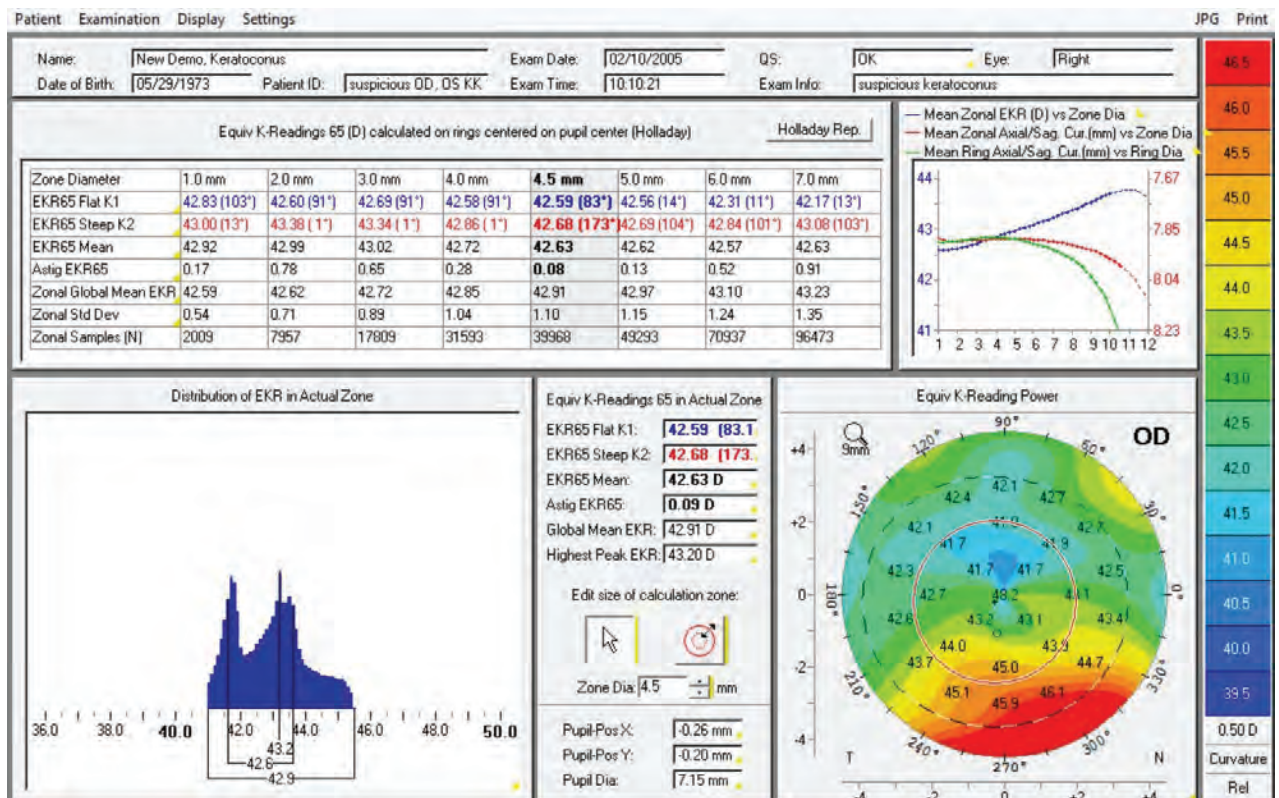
Patient Examination Display Settings JPG Print

Name: New Demo, Keratoconus
Date of Birth: 05/29/1973 Patient ID: suspicious OD, OS KK
Exam Date: 02/10/2005
Exam Time: 10:10:21
QS: OK Eye: Right
Exam Info: suspicious keratoconus

Equiv K-Readings 65 (D) calculated on rings centered on pupil center (Holladay)
Holladay Rep.

| Zone Diameter | 1.0 mm | 2.0 mm | 3.0 mm | 4.0 mm | 4.5 mm | 5.0 mm | 6.0 mm | 7.0 mm |
|---|---|---|---|---|---|---|---|---|
| EKR65 Flat K1 | 42.83 (103°) | 42.60 (91°) | 42.69 (91°) | 42.58 (91°) | 42.59 (83°) | 42.56 (14°) | 42.31 (11°) | 42.17 (13°) |
| EKR65 Steep K2 | 43.00 (13°) | 43.38 (1°) | 43.34 (1°) | 42.86 (1°) | 42.68 (173°) | 42.69 (104°) | 42.84 (101°) | 43.08 (103°) |
| EKR65 Mean | 42.92 | 42.99 | 43.02 | 42.72 | 42.63 | 42.62 | 42.57 | 42.63 |
| Astig EKR65 | 0.17 | 0.78 | 0.65 | 0.28 | 0.08 | 0.13 | 0.52 | 0.91 |
| Zonal Global Mean EKR | 42.59 | 42.62 | 42.72 | 42.85 | 42.91 | 42.97 | 43.10 | 43.23 |
| Zonal Std Dev | 0.54 | 0.71 | 0.89 | 1.04 | 1.10 | 1.15 | 1.24 | 1.35 |
| Zonal Samples (N) | 2009 | 7957 | 17809 | 31593 | 39968 | 49293 | 70937 | 96473 |

— Mean Zonal EKR (D) vs Zone Dia
— Mean Zonal Axial/Sag. Cur.(mm) vs Zone Dia
— Mean Ring Axial/Sag. Cur.(mm) vs Ring Dia
44 43 42 41
7.67 7.85 8.04 8.23
1 2 3 4 5 6 7 8 9 10 11 12

46.5 46.0 45.5 45.0 44.5 44.0 43.5 43.0 42.5 42.0 41.5 41.0 40.5 40.0 39.5
0.50 D
Curvature
Rel

Distribution of EKR in Actual Zone
36.0 38.0 40.0 42.0 44.0 46.0 48.0 50.0
43.2
42.6
42.9

Equiv K-Readings 65 in Actual Zone
EKR65 Flat K1: 42.59 (83.1
EKR65 Steep K2: 42.68 (173.
EKR65 Mean: 42.63 D
Astig EKR65: 0.09 D
Global Mean EKR: 42.91 D
Highest Peak EKR: 43.20 D
Edit size of calculation zone:
Zone Dia: 4.5 mm
Pupil-Pos X: -0.26 mm
Pupil-Pos Y: -0.20 mm
Pupil Dia: 7.15 mm

Equiv K-Reading Power
9mm OD
90° 120° 60° 150° 30° 180° 0° 210° 330° 240° 300° 270°
+4 +2 0 -2 -4
T N
42.1 42.4 42.7 42.1 41.9 42.7 41.7 41.9 42.3 41.7 41.7 42.5 42.7 42.2 43.1 42.6 43.2 43.1 43.4 44.0 43.9 43.7 45.0 44.7 45.1 46.1 45.9